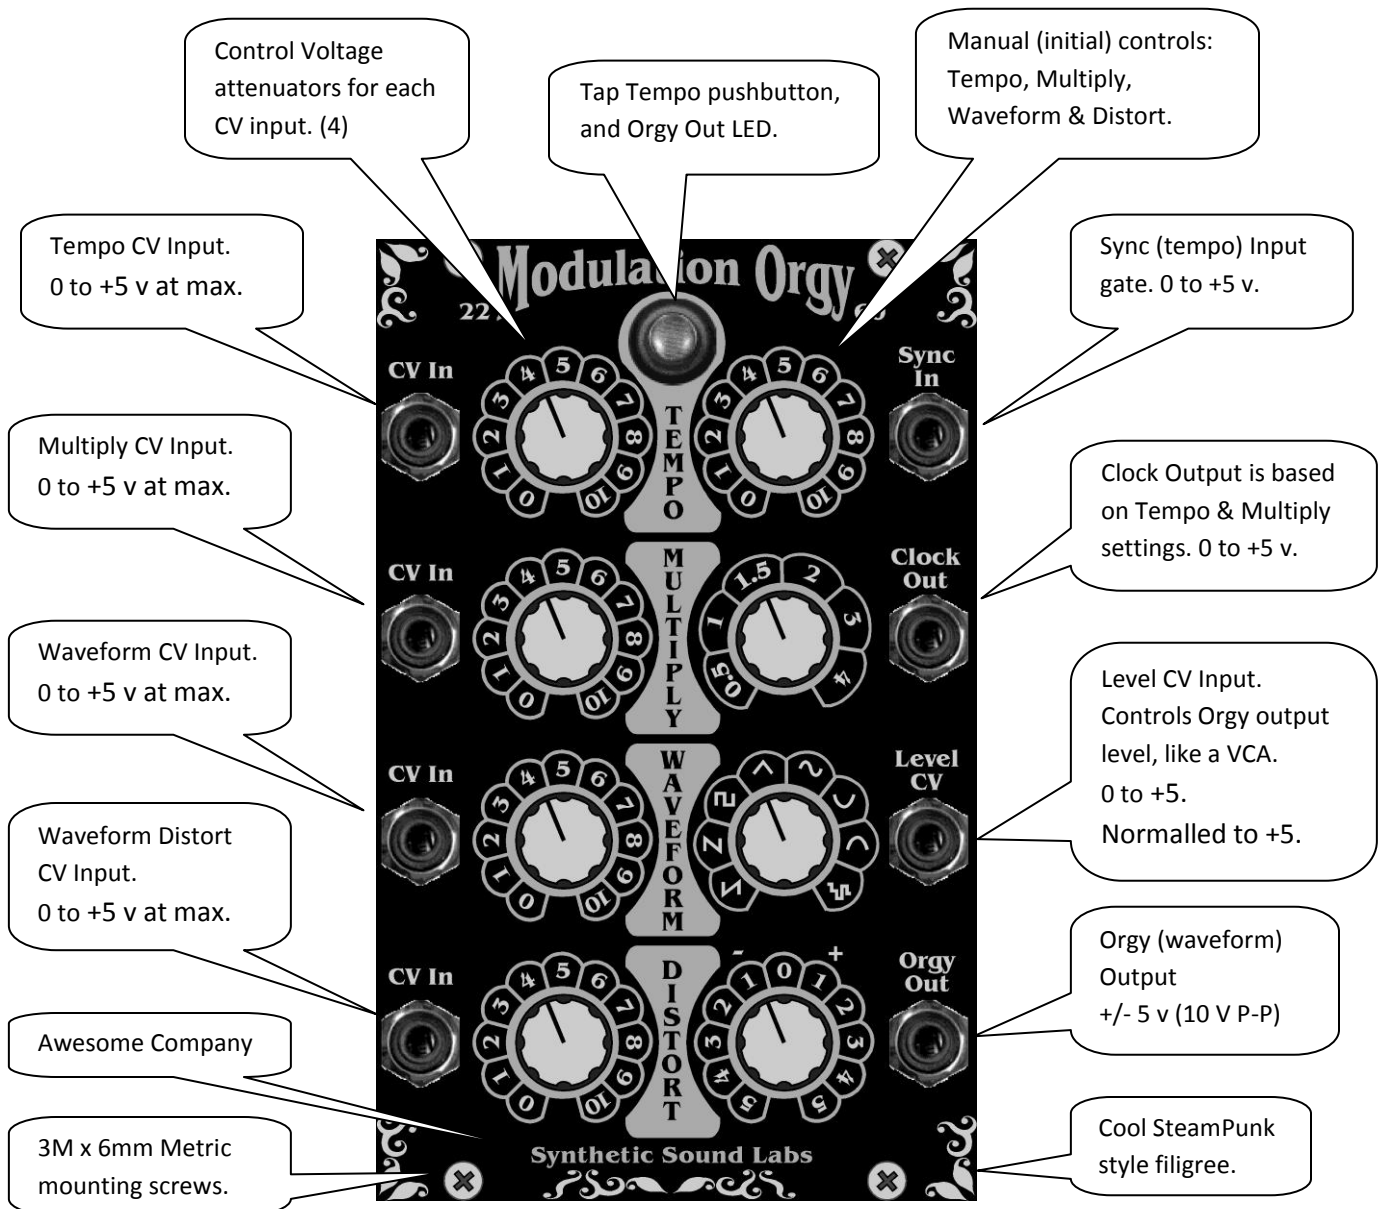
Control Voltage attenuators for each CV input. (4)

Tap Tempo pushbutton, and Orgy Out LED.

Manual (initial) controls: Tempo, Multiply, Waveform & Distort.

Tempo CV Input.
0 to +5 v at max.

Sync (tempo) Input gate. 0 to +5 v.

Modulation Orgy

22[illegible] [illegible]0

CV In

TEMPO

Sync In

0 1 2 3 4 5 6 7 8 9 10

Multiply CV Input.
0 to +5 v at max.

Clock Output is based on Tempo & Multiply settings. 0 to +5 v.

CV In

MULTIPLY

0.5 1 1.5 2 3 4

Clock Out

Waveform CV Input.
0 to +5 v at max.

Level CV Input.
Controls Orgy output level, like a VCA.
0 to +5.
Normalled to +5.

CV In

WAVEFORM

Level CV

Waveform Distort CV Input.
0 to +5 v at max.

Orgy (waveform) Output
+/- 5 v (10 V P-P)

CV In

DISTORT

- +
5 4 3 2 1 0 1 2 3 4 5

Orgy Out

Awesome Company

Synthetic Sound Labs

3M x 6mm Metric mounting screws.

Cool SteamPunk style filigree.